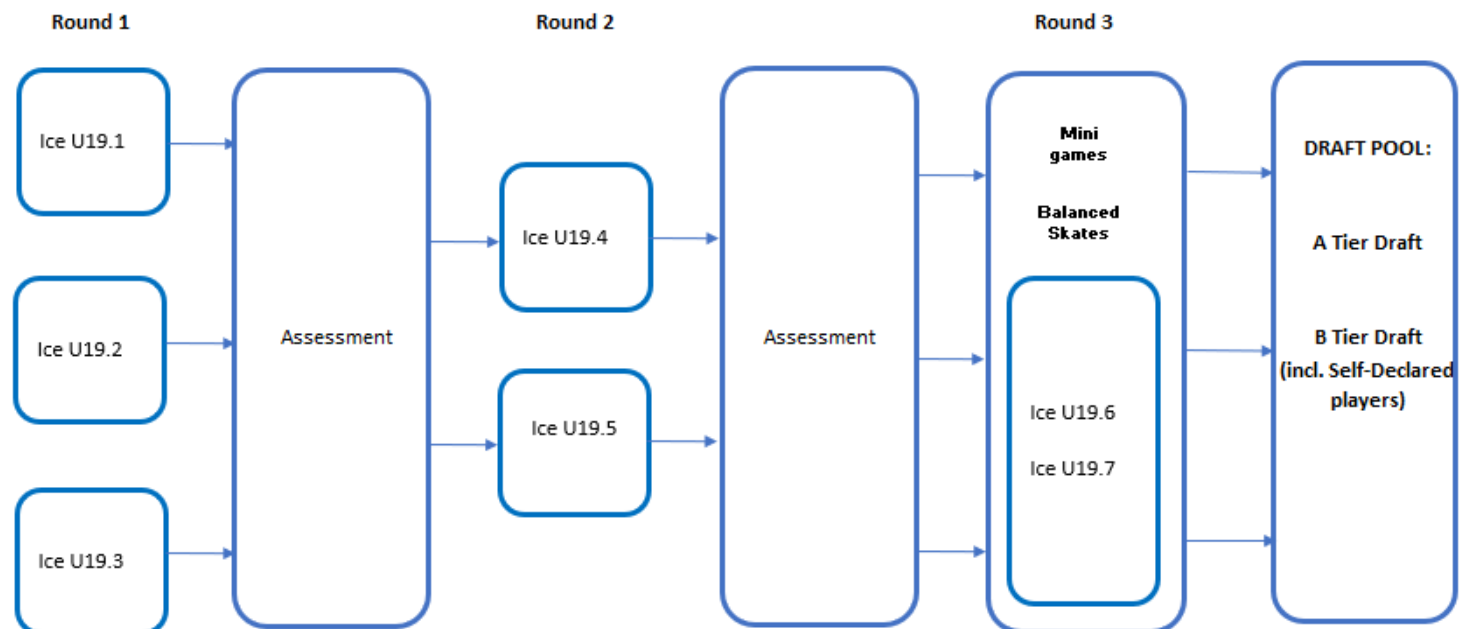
Round 1

Round 2

Round 3

Ice U19.1

Ice U19.2

Ice U19.3

Assessment

Ice U19.4

Ice U19.5

Assessment

Mini games

Balanced Skates

Ice U19.6

Ice U19.7

DRAFT POOL:

A Tier Draft

B Tier Draft (incl. Self-Declared players)